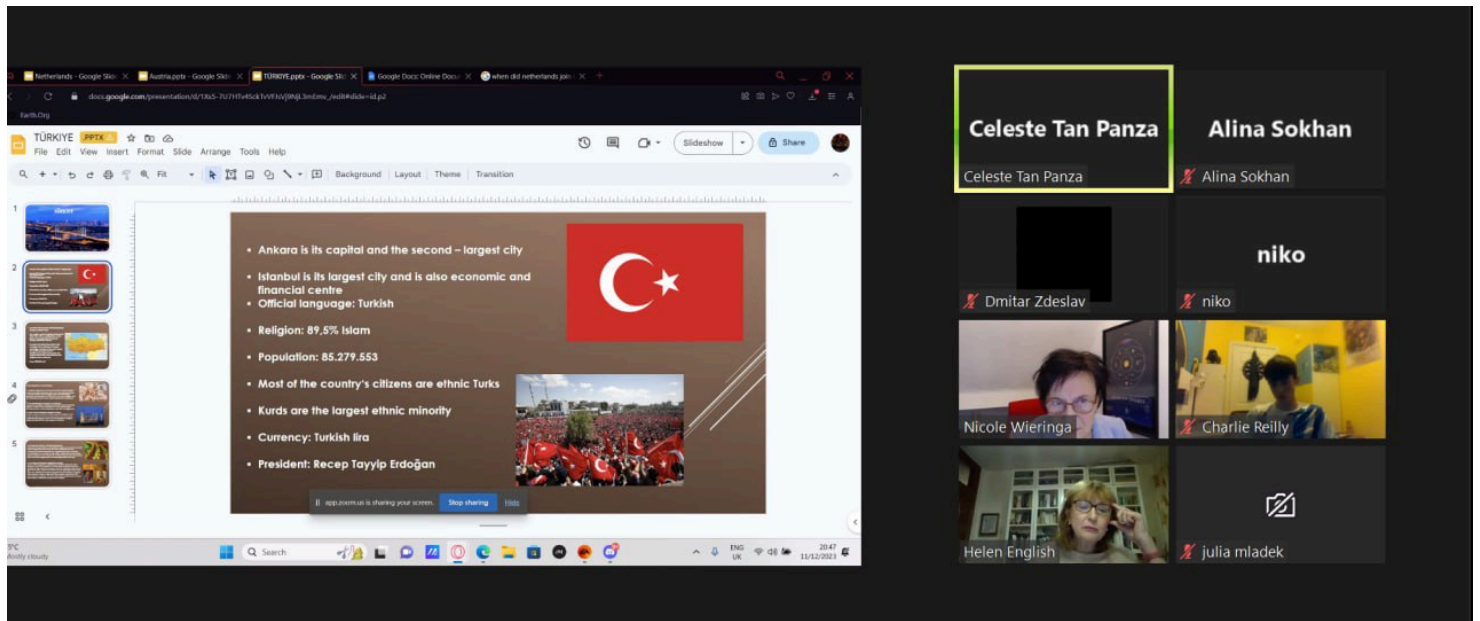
Netherlands - Google Slid ×  Austria.pptx - Google Slid ×  TÜRKIYE.pptx - Google Sli ×  Google Docs: Online Docu ×  when did netherlands join ×  +

docs.google.com/presentation/d/1Xs5-7U7HTv4Sck1vVFlsVj9NjL3m6mv_/edit#slide=id.p2

Earth.Org

TÜRKIYE .PPTX
File Edit View Insert Format Slide Arrange Tools Help

Slideshow  Share

Fit  Background  Layout  Theme  Transition

1
2
3
4
5

• Ankara is its capital and the second – largest city

• Istanbul is its largest city and is also economic and financial centre

• Official language: Turkish

• Religion: 89,5% Islam

• Population: 85.279.553

• Most of the country's citizens are ethnic Turks

• Kurds are the largest ethnic minority

• Currency: Turkish lira

• President: Recep Tayyip Erdoğan

app.zoom.us is sharing your screen.  Stop sharing  Hide

5°C
Mostly cloudy

Search

ENG UK  20:47 11/12/2023

Celeste Tan Panza
Celeste Tan Panza

Alina Sokhan
Alina Sokhan

Dmitar Zdeslav

niko
niko

Nicole Wieringa

Charlie Reilly

Helen English

julia mladek